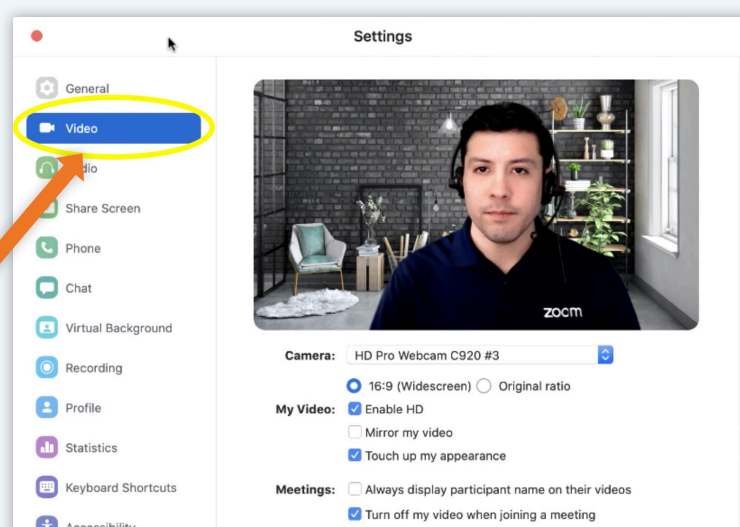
Settings

General

Video

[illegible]dio

Share Screen

Phone

Chat

Virtual Background

Recording

Profile

Statistics

Keyboard Shortcuts

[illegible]

zoom

Camera: HD Pro Webcam C920 #3

16:9 (Widescreen) Original ratio

My Video: Enable HD

Mirror my video

Touch up my appearance

Meetings: Always display participant name on their videos

Turn off my video when joining a meeting